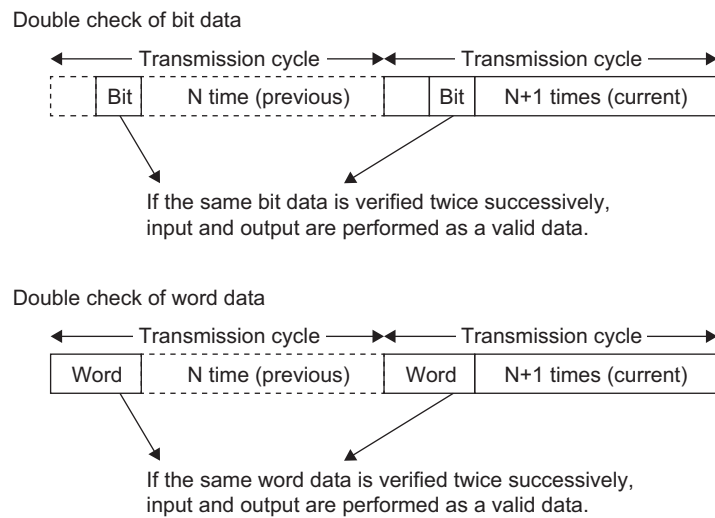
Double check of bit data

Transmission cycle

Transmission cycle

Bit

N time (previous)

Bit

N+1 times (current)

If the same bit data is verified twice successively, input and output are performed as a valid data.

Double check of word data

Transmission cycle

Transmission cycle

Word

N time (previous)

Word

N+1 times (current)

If the same word data is verified twice successively, input and output are performed as a valid data.